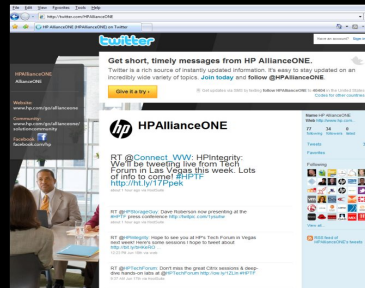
File Edit View Favorites Tools Help

http://twitter.com/HPAllianceONE

HP AllianceONE (HPAllianceONE) on Twitter

twitter

Get short, timely messages from HP AllianceONE.

Twitter is a rich source of instantly updated information. It's easy to stay updated on an incredibly wide variety of topics. Join today and follow @HPAllianceONE.

Give it a try ›

HPAllianceONE
AllianceONE

Website:
www.hp.com/go/allianceone

Community:
www.hp.com/go/allianceone/
solutioncommunity

Facebook:
facebook.com/hp

HPAllianceONE

RT @Connect_WW: HPIntegrity: We'll be tweeting live from Tech Forum in Las Vegas this week. Lots of info to come! #HPTF http://ht.ly/17Ppek

RT @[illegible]: Dave Robinson now presenting at the #HPTF press conference http://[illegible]

RT @HPIntegrity: Hope to see you at HP's Tech Forum in Vegas next week! Here's some sessions I hope to tweet about http://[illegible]

RT @HPTechForum: Don't miss the great Citrix sessions & deep-dive hands-on labs at @HPTechForum http://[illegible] #HPTF

Name HP AllianceONE
Web http://www.hp.com...

77 34 0
Following Followers Listed

Tweets
Favorites

View all...
RSS feed of HPAllianceONE's tweets